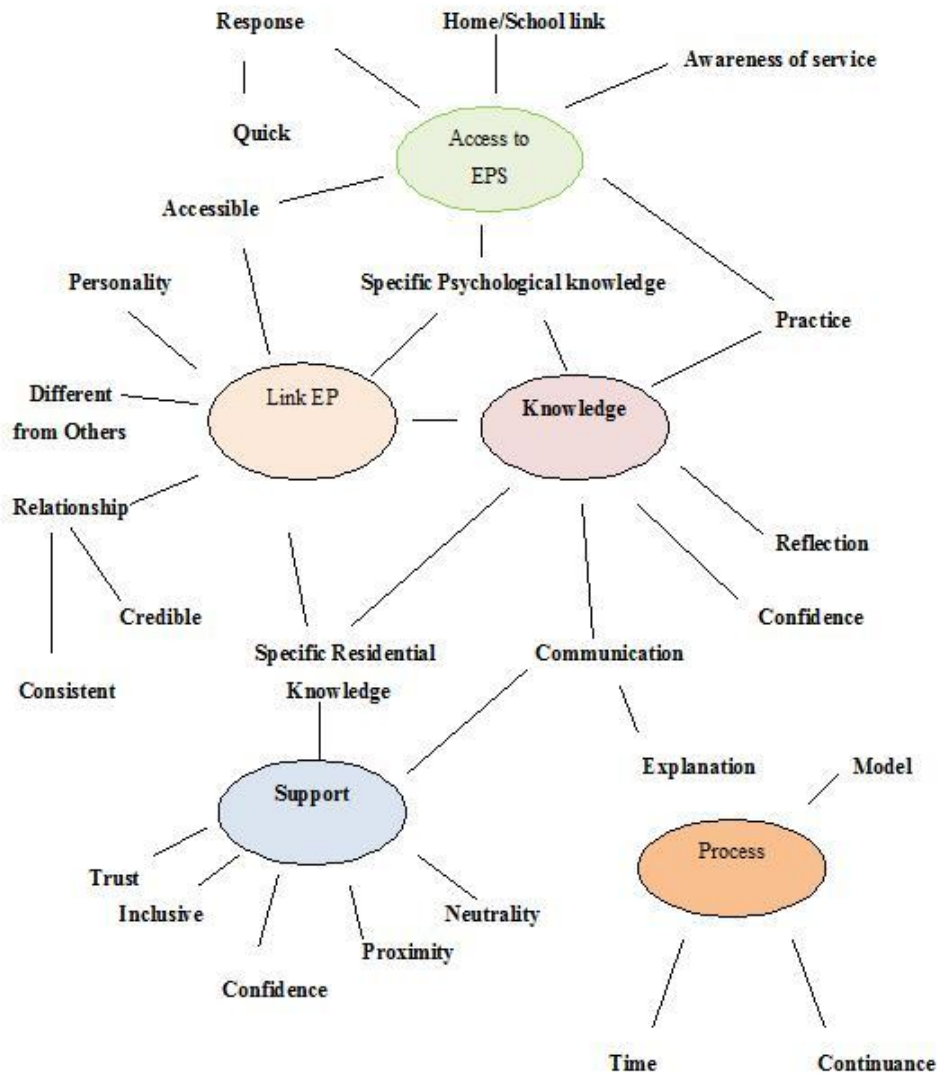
Response

Home/School link

Awareness of service

Quick

Access to EPS

Accessible

Specific Psychological knowledge

Personality

Practice

Link EP

Knowledge

Different from Others

Relationship

Reflection

Credible

Confidence

Consistent

Specific Residential Knowledge

Communication

Explanation

Model

Support

Process

Trust

Inclusive

Neutrality

Proximity

Confidence

Time

Continuance